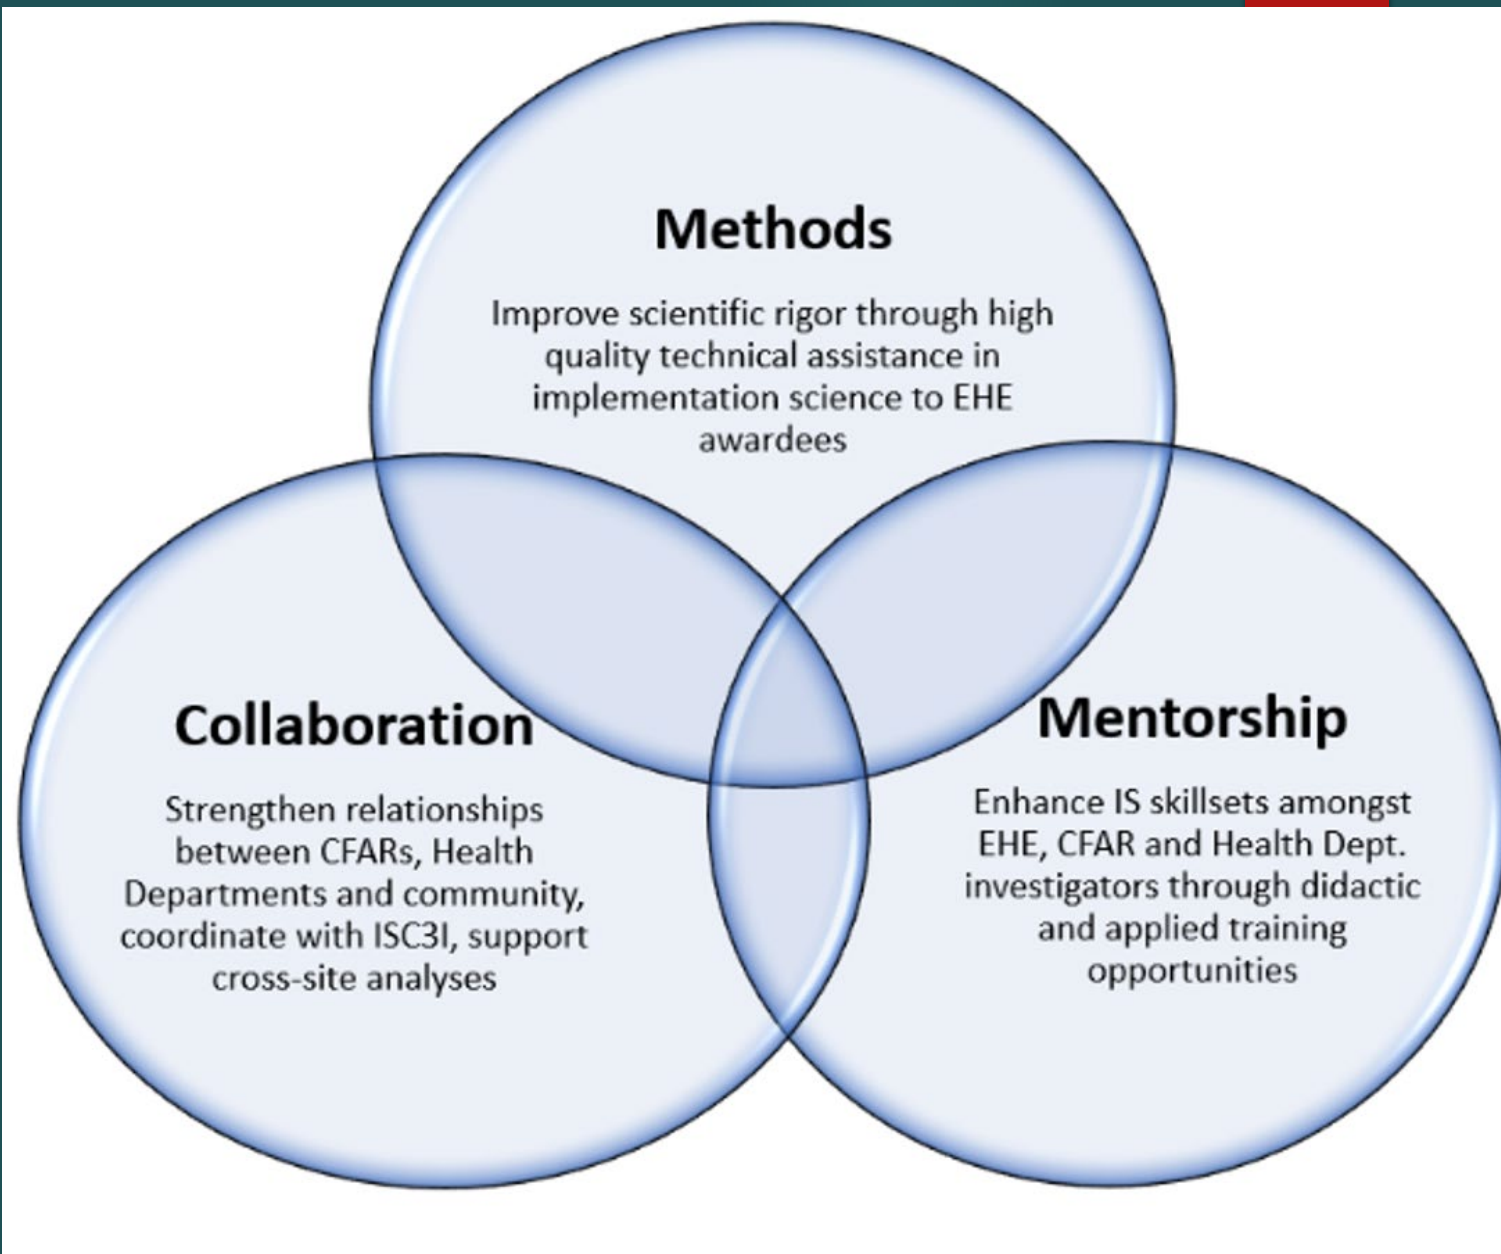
Methods

Improve scientific rigor through high quality technical assistance in implementation science to EHE awardees

Collaboration

Strengthen relationships between CFARs, Health Departments and community, coordinate with ISC3I, support cross-site analyses

Mentorship

Enhance IS skillsets amongst EHE, CFAR and Health Dept. investigators through didactic and applied training opportunities